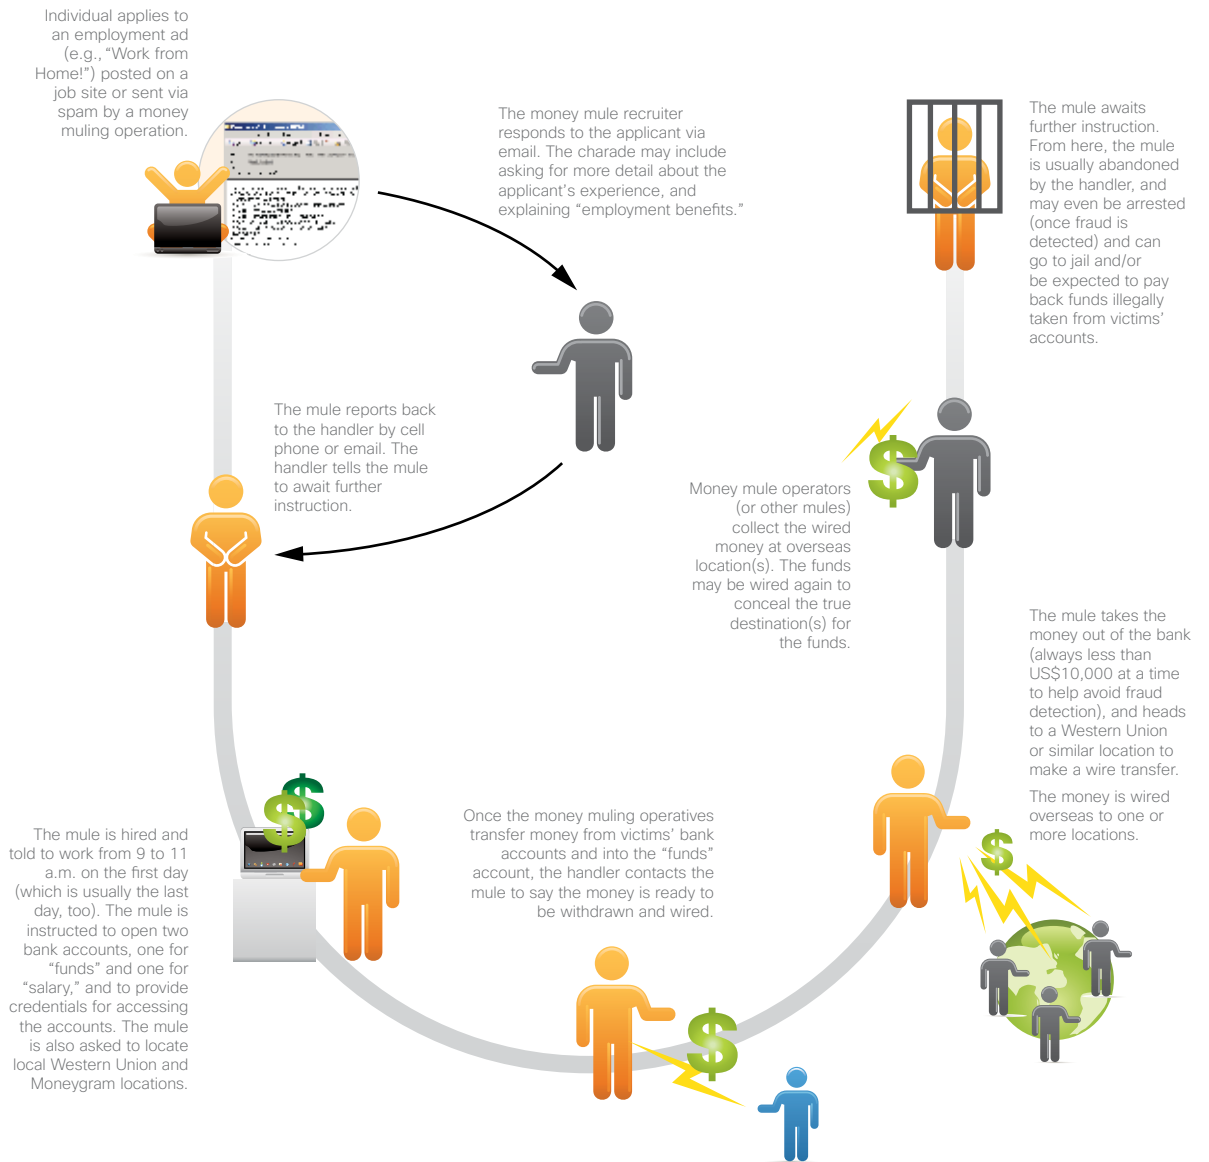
Individual applies to an employment ad (e.g., "Work from Home!") posted on a job site or sent via spam by a money muling operation.

The money mule recruiter responds to the applicant via email. The charade may include asking for more detail about the applicant's experience, and explaining "employment benefits."

The mule awaits further instruction. From here, the mule is usually abandoned by the handler, and may even be arrested (once fraud is detected) and can go to jail and/or be expected to pay back funds illegally taken from victims' accounts.

The mule reports back to the handler by cell phone or email. The handler tells the mule to await further instruction.

Money mule operators (or other mules) collect the wired money at overseas location(s). The funds may be wired again to conceal the true destination(s) for the funds.

The mule takes the money out of the bank (always less than US$10,000 at a time to help avoid fraud detection), and heads to a Western Union or similar location to make a wire transfer.

The money is wired overseas to one or more locations.

The mule is hired and told to work from 9 to 11 a.m. on the first day (which is usually the last day, too). The mule is instructed to open two bank accounts, one for "funds" and one for "salary," and to provide credentials for accessing the accounts. The mule is also asked to locate local Western Union and Moneygram locations.

Once the money muling operatives transfer money from victims' bank accounts and into the "funds" account, the handler contacts the mule to say the money is ready to be withdrawn and wired.

$

$

$

$

$